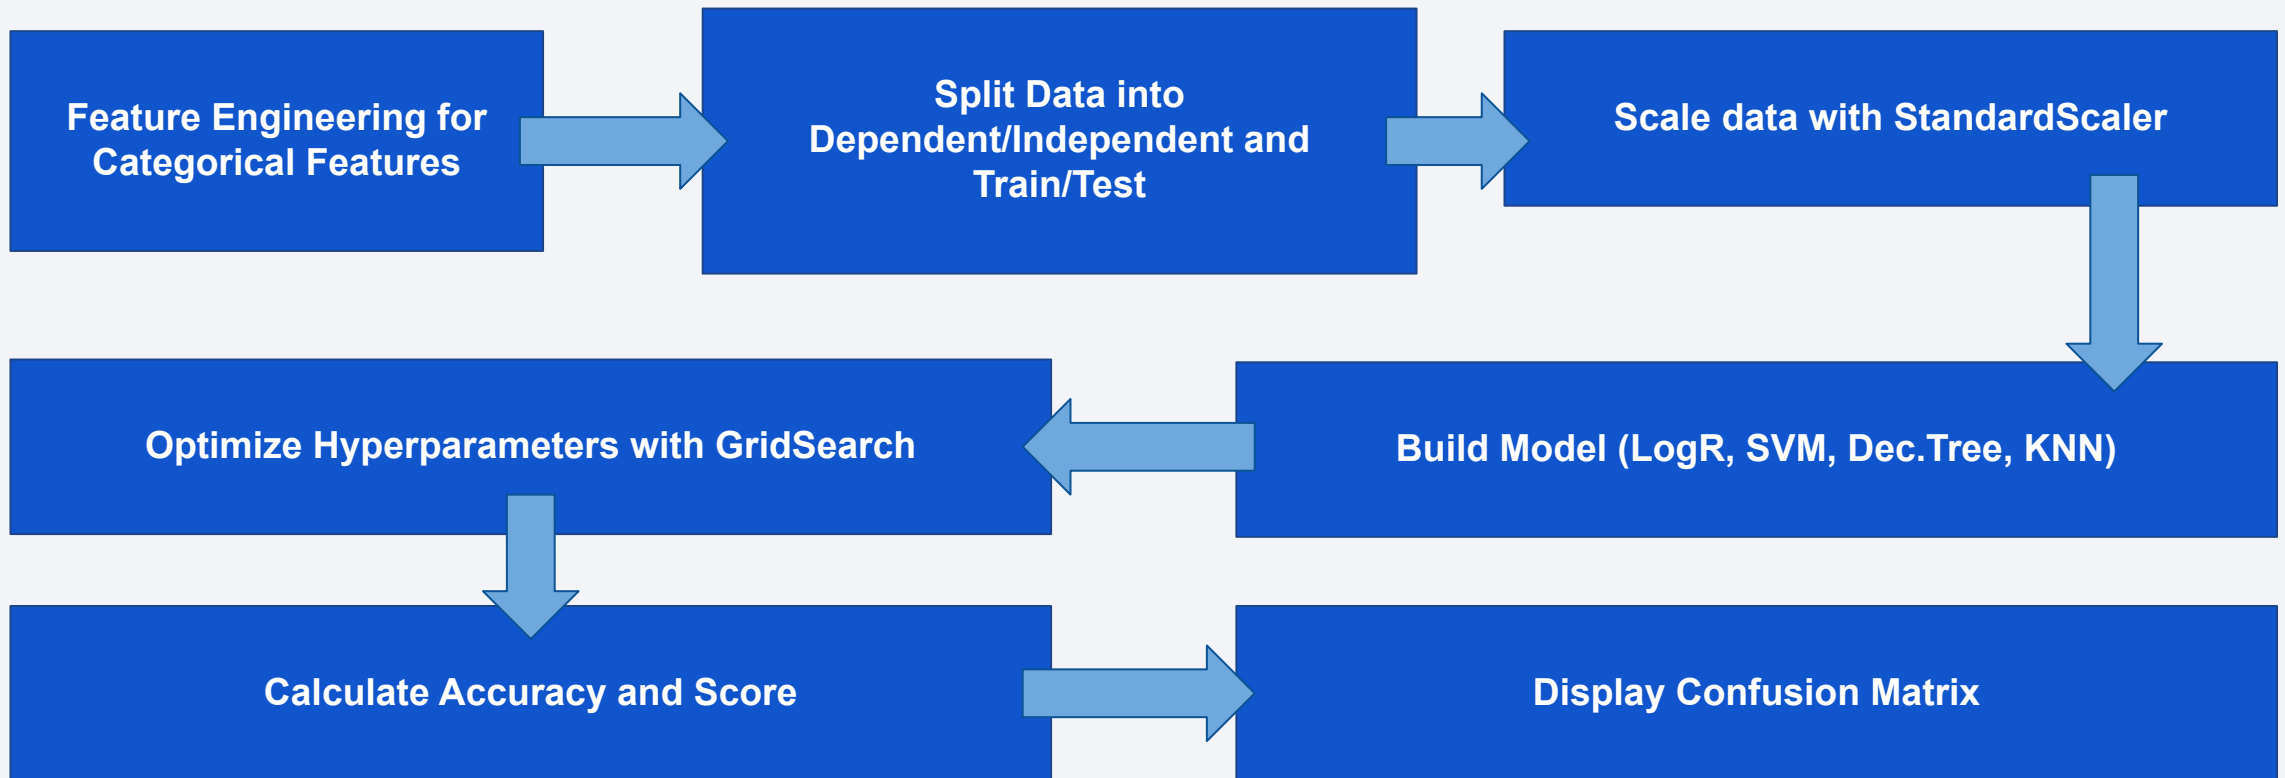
Feature Engineering for Categorical Features

Split Data into Dependent/Independent and Train/Test

Scale data with StandardScaler

Build Model (LogR, SVM, Dec.Tree, KNN)

Optimize Hyperparameters with GridSearch

Calculate Accuracy and Score

Display Confusion Matrix